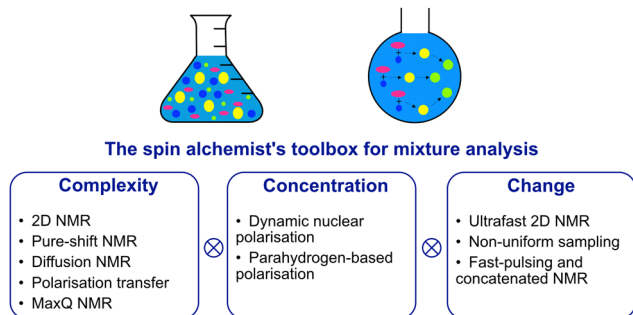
The spin alchemist's toolbox for mixture analysis

Complexity

• 2D NMR
• Pure-shift NMR
• Diffusion NMR
• Polarisation transfer
• MaxQ NMR

$\otimes$

Concentration

• Dynamic nuclear polarisation
• Parahydrogen-based polarisation

$\otimes$

Change

• Ultrafast 2D NMR
• Non-uniform sampling
• Fast-pulsing and concatenated NMR